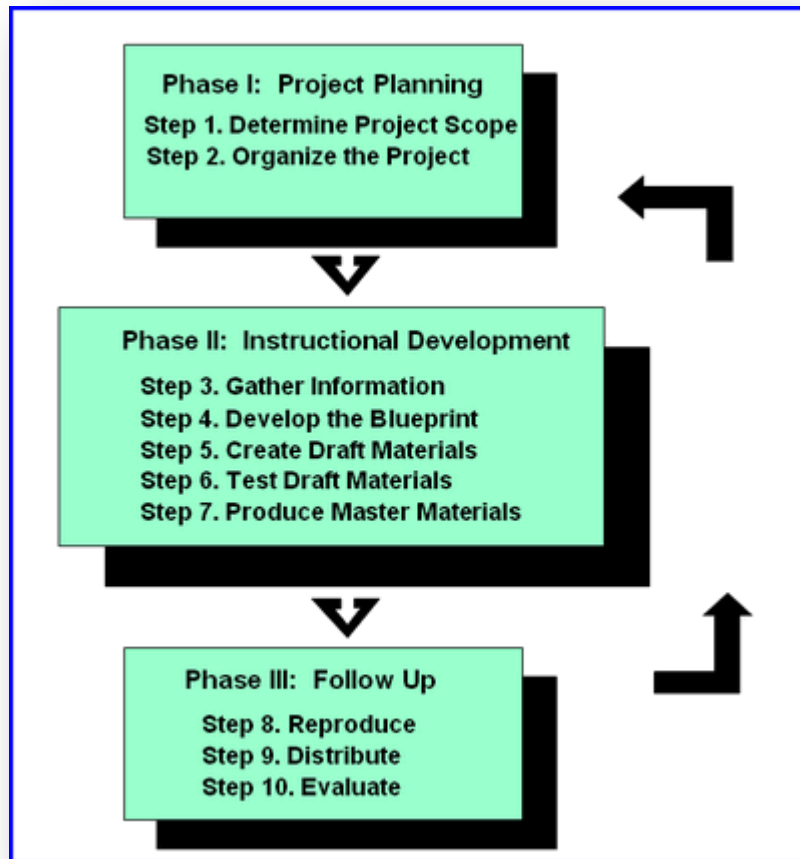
Phase I: Project Planning

Step 1. Determine Project Scope
Step 2. Organize the Project

Phase II: Instructional Development

Step 3. Gather Information
Step 4. Develop the Blueprint
Step 5. Create Draft Materials
Step 6. Test Draft Materials
Step 7. Produce Master Materials

Phase III: Follow Up

Step 8. Reproduce
Step 9. Distribute
Step 10. Evaluate